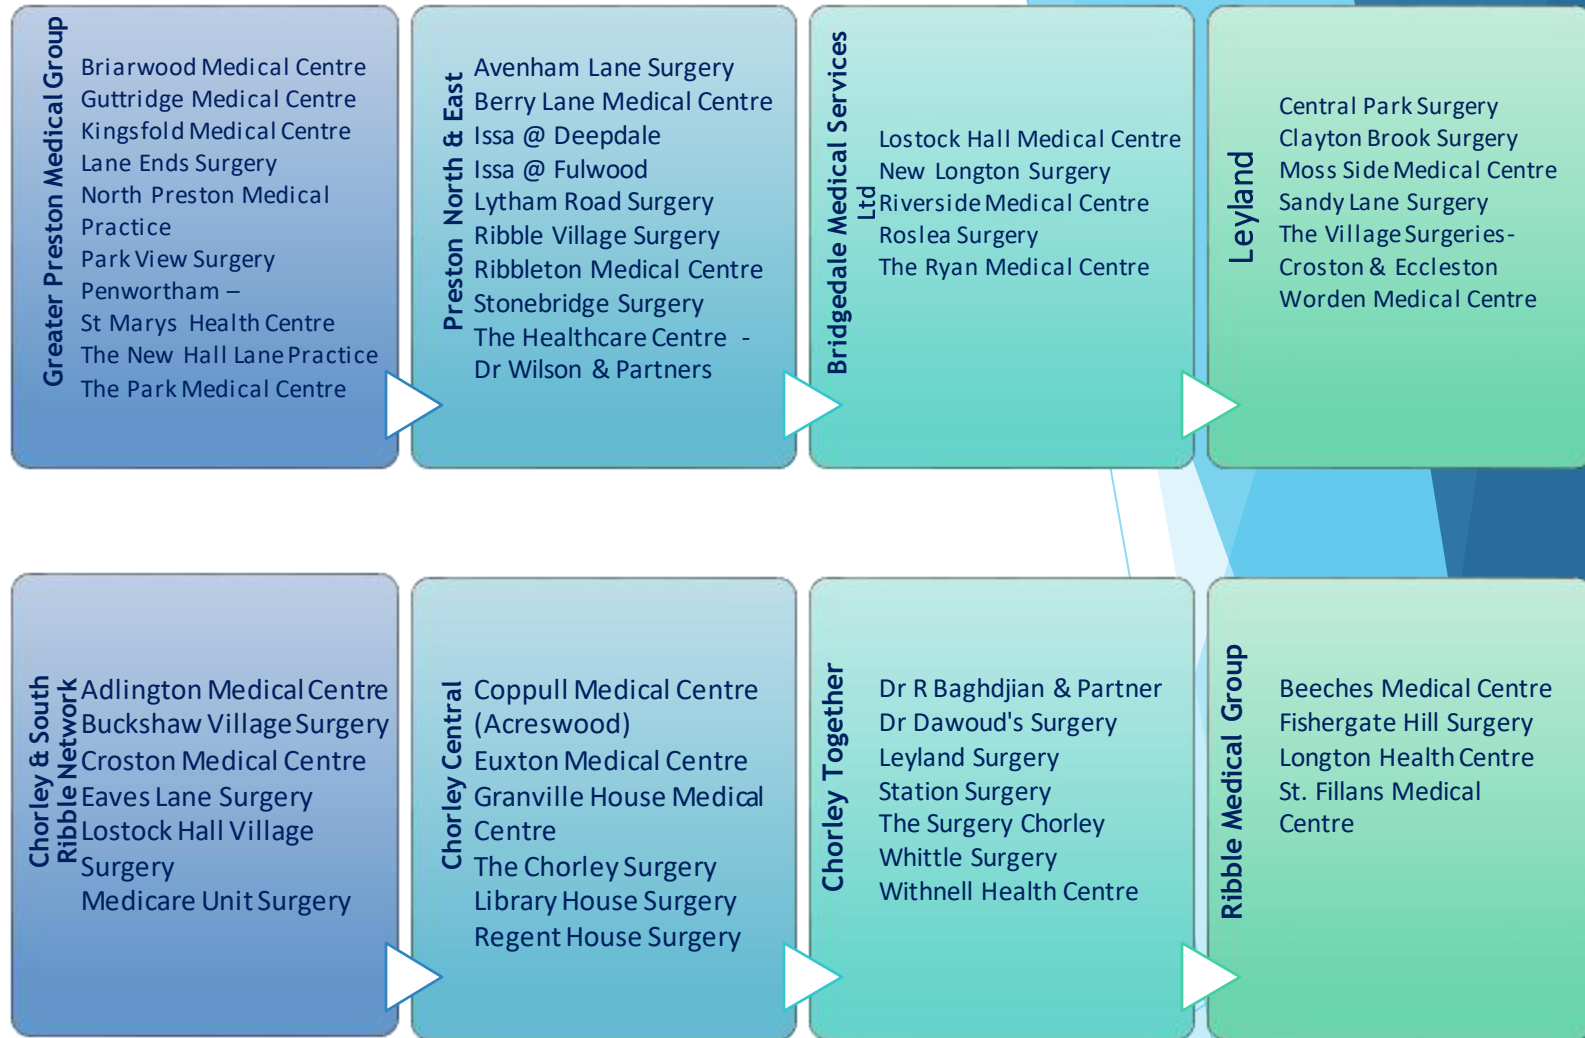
Greater Preston Medical Group

Briarwood Medical Centre
Guttridge Medical Centre
Kingsfold Medical Centre
Lane Ends Surgery
North Preston Medical Practice
Park View Surgery
Penwortham –
St Marys Health Centre
The New Hall Lane Practice
The Park Medical Centre

Preston North & East

Avenham Lane Surgery
Berry Lane Medical Centre
Issa @ Deepdale
Issa @ Fulwood
Lytham Road Surgery
Ribble Village Surgery
Ribbleton Medical Centre
Stonebridge Surgery
The Healthcare Centre - Dr Wilson & Partners

Bridgedale Medical Services Ltd

Lostock Hall Medical Centre
New Longton Surgery
Riverside Medical Centre
Roslea Surgery
The Ryan Medical Centre

Leyland

Central Park Surgery
Clayton Brook Surgery
Moss Side Medical Centre
Sandy Lane Surgery
The Village Surgeries - Croston & Eccleston
Worden Medical Centre

Chorley & South Ribble Network

Adlington Medical Centre
Buckshaw Village Surgery
Croston Medical Centre
Eaves Lane Surgery
Lostock Hall Village Surgery
Medicare Unit Surgery

Chorley Central

Coppull Medical Centre (Acreswood)
Euxton Medical Centre
Granville House Medical Centre
The Chorley Surgery
Library House Surgery
Regent House Surgery

Chorley Together

Dr R Baghdjian & Partner
Dr Dawoud's Surgery
Leyland Surgery
Station Surgery
The Surgery Chorley
Whittle Surgery
Withnell Health Centre

Ribble Medical Group

Beeches Medical Centre
Fishergate Hill Surgery
Longton Health Centre
St. Fillans Medical Centre